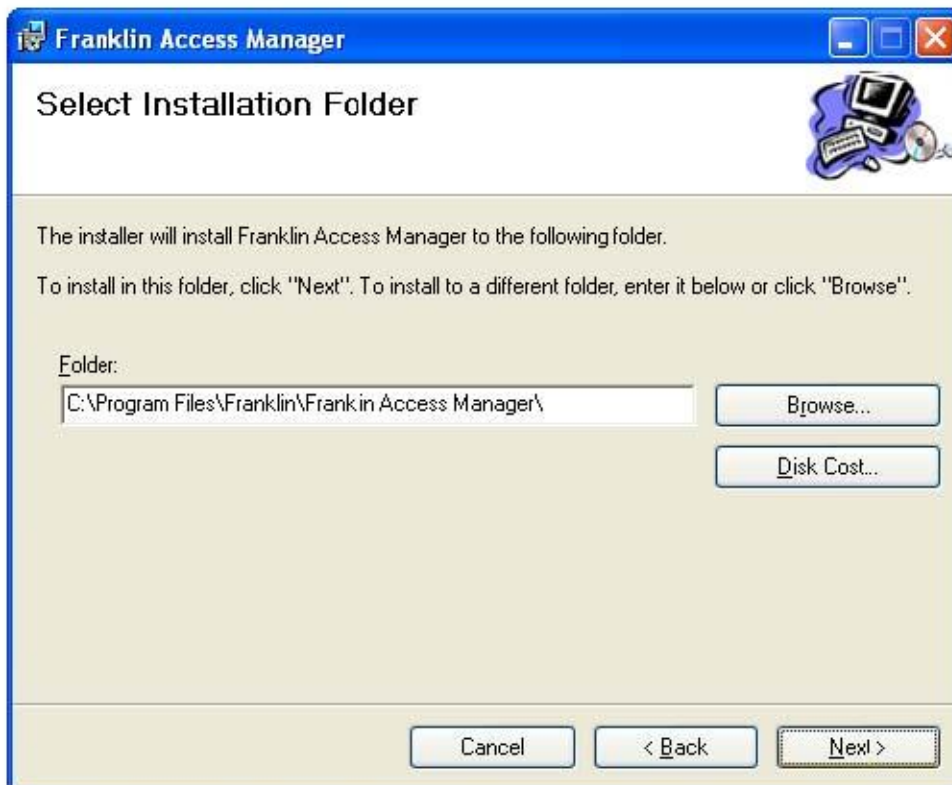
Franklin Access Manager

Select Installation Folder

The installer will install Franklin Access Manager to the following folder.

To install in this folder, click "Next". To install to a different folder, enter it below or click "Browse".

Folder:

C:\Program Files\Franklin\Frankin Access Manager\

Browse...

Disk Cost...

Cancel

< Back

Next >